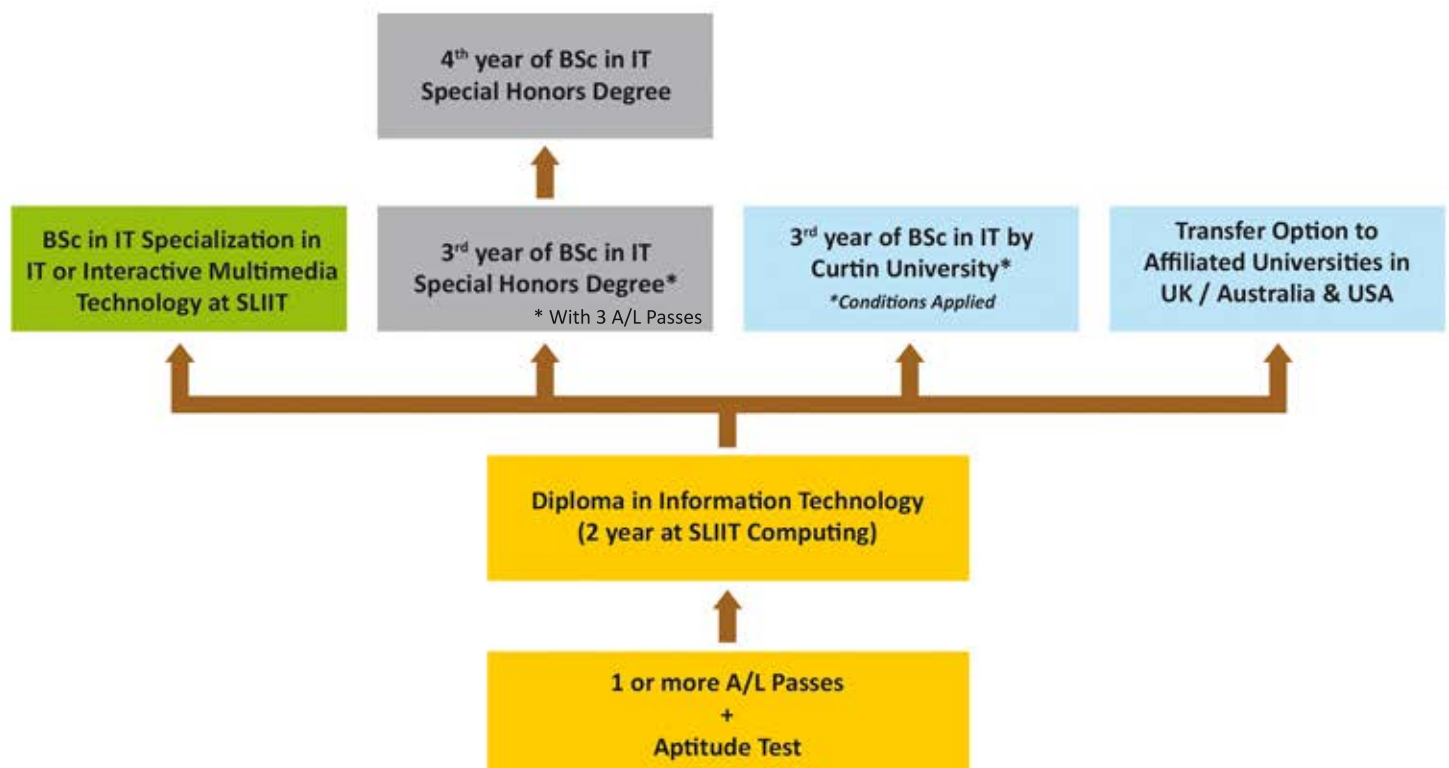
4$^{th}$ year of BSc in IT Special Honors Degree

BSc in IT Specialization in IT or Interactive Multimedia Technology at SLIIT

3$^{rd}$ year of BSc in IT Special Honors Degree*

* With 3 A/L Passes

3$^{rd}$ year of BSc in IT by Curtin University*

*Conditions Applied

Transfer Option to Affiliated Universities in UK / Australia & USA

Diploma in Information Technology (2 year at SLIIT Computing)

1 or more A/L Passes
+
Aptitude Test